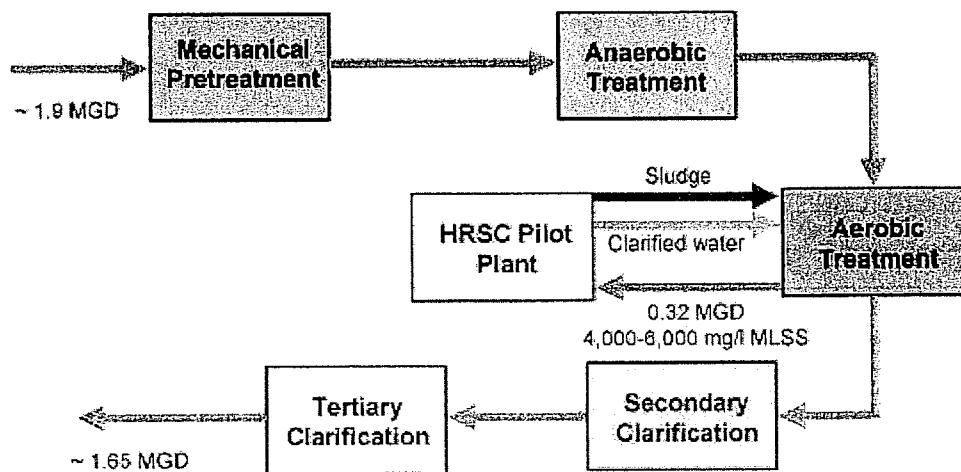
~ 1.9 MGD

Mechanical Pretreatment

Anaerobic Treatment

Sludge

HRSC Pilot Plant

Clarified water

Aerobic Treatment

0.32 MGD
4,000-6,000 mg/l MLSS

Tertiary Clarification

Secondary Clarification

~ 1.65 MGD